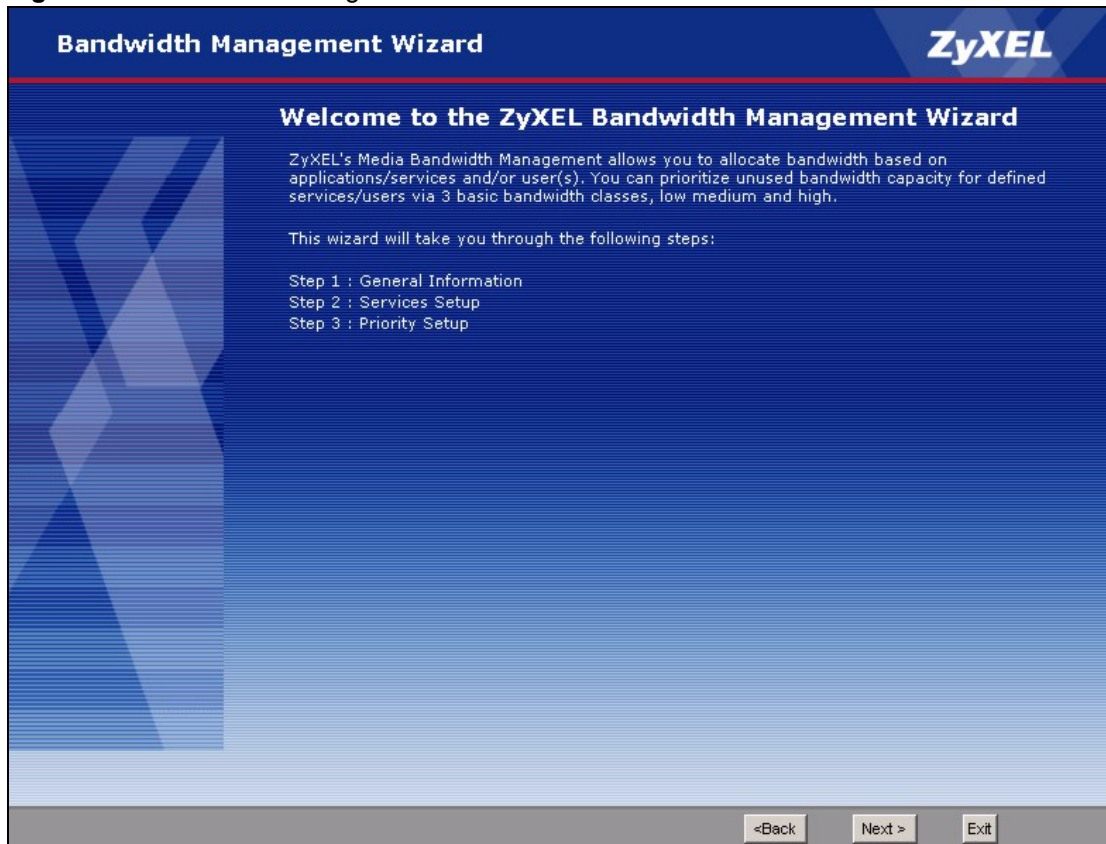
Bandwidth Management Wizard

ZyXEL

Welcome to the ZyXEL Bandwidth Management Wizard

ZyXEL's Media Bandwidth Management allows you to allocate bandwidth based on applications/services and/or user(s). You can prioritize unused bandwidth capacity for defined services/users via 3 basic bandwidth classes, low medium and high.

This wizard will take you through the following steps:

Step 1 : General Information
Step 2 : Services Setup
Step 3 : Priority Setup

<Back
Next >
Exit